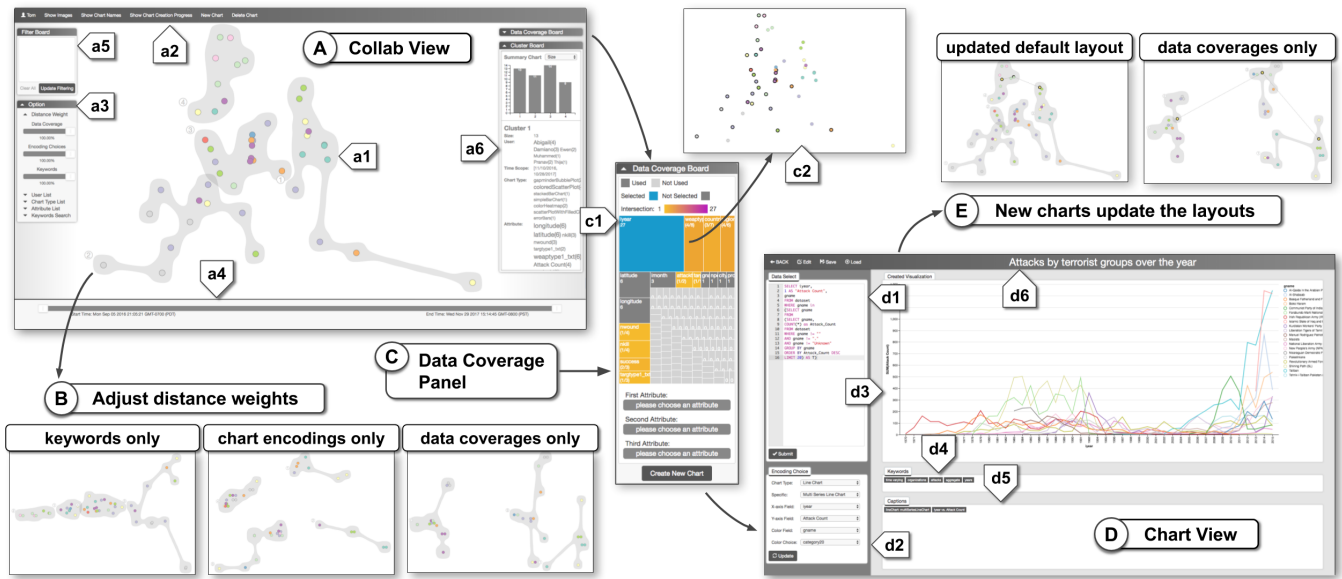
Tom   Show Images   Show Chart Names   Show Chart Creation Progress   New Chart   Delete Chart

Filter Board
Clear All   Update Filtering

Option
Distance Weight
Data Coverage
Encoding Choices
Keywords
User List
Chart Type List
Attribute List
Keywords Search

a5
a2
a3
A Collab View
a1
a4
a6

Data Coverage Board
Cluster Board
Summary Chart   Size

Cluster 1
Size: 13
User: Abigail(4) Damiano(3) Ewan(2) Muhammad(1) Preran(2) Thia(1)
Time Scope:
Chart Type: coloredScatterPlot
Attribute: longitude(6) latitude(6) mound(3) targtype1_txt(8) weaptype1_txt(6) Attack Count(4)

Start Time: Mon Sep 05 2016 21:00:51 GMT-0700 (PDT)   End Time: Wed Nov 29 2017 15:14:40 GMT-0800 (PST)

c1
c2

Data Coverage Board
Used   Not Used
Selected   Not Selected
Intersection: 1   27
iyear 27
latitude 8
month 6
longitude 8
nwound
nkill
success

First Attribute:
please choose an attribute
Second Attribute:
please choose an attribute
Third Attribute:
please choose an attribute
Create New Chart

C Data Coverage Panel

B Adjust distance weights
keywords only
chart encodings only
data coverages only

updated default layout
data coverages only

E New charts update the layouts

BACK   Edit   Save   Load
Attacks by terrorist groups over the year
Data Select
Created Visualization
d1
d6
d3
d4
d5
d2
Submit
Keywords
Encoding Choice
Chart Type: Line Chart
Specific: Multi Series Line Chart
X-axis Field: iyear
Y-axis Field: Attack Count
Color Field: gname
Color Choice: category20
Update
Captions
D Chart View